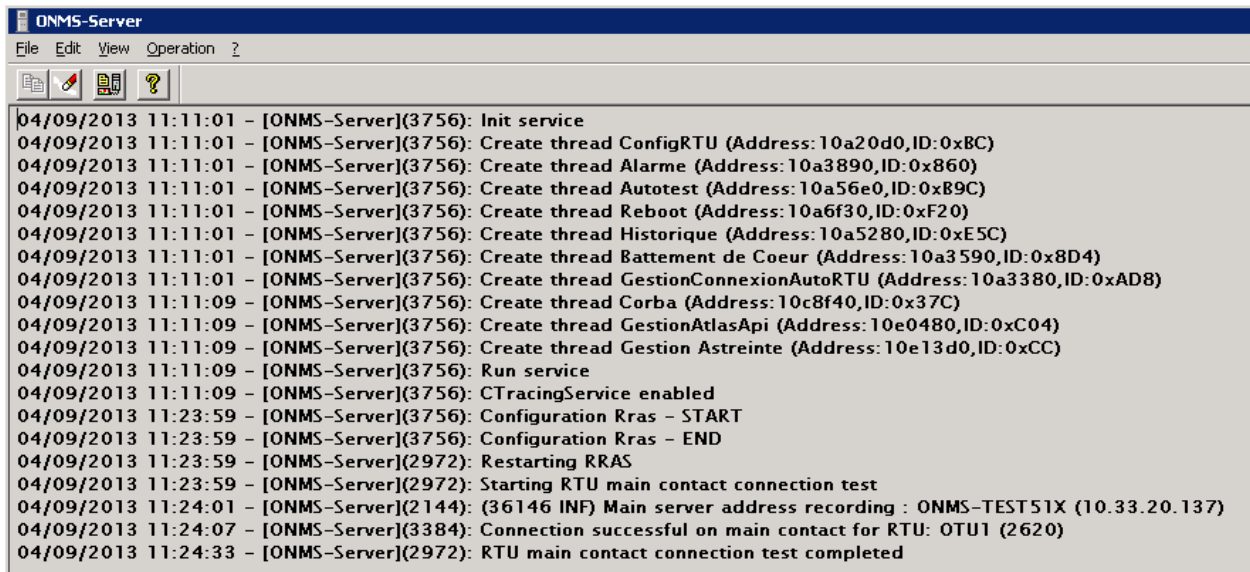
ONMS-Server

File Edit View Operation ?

04/09/2013 11:11:01 - [ONMS-Server](3756): Init service
04/09/2013 11:11:01 - [ONMS-Server](3756): Create thread ConfigRTU (Address:10a20d0,ID:0xBC)
04/09/2013 11:11:01 - [ONMS-Server](3756): Create thread Alarme (Address:10a3890,ID:0x860)
04/09/2013 11:11:01 - [ONMS-Server](3756): Create thread Autotest (Address:10a56e0,ID:0xB9C)
04/09/2013 11:11:01 - [ONMS-Server](3756): Create thread Reboot (Address:10a6f30,ID:0xF20)
04/09/2013 11:11:01 - [ONMS-Server](3756): Create thread Historique (Address:10a5280,ID:0xE5C)
04/09/2013 11:11:01 - [ONMS-Server](3756): Create thread Battement de Coeur (Address:10a3590,ID:0x8D4)
04/09/2013 11:11:01 - [ONMS-Server](3756): Create thread GestionConnexionAutoRTU (Address:10a3380,ID:0xAD8)
04/09/2013 11:11:09 - [ONMS-Server](3756): Create thread Corba (Address:10c8f40,ID:0x37C)
04/09/2013 11:11:09 - [ONMS-Server](3756): Create thread GestionAtlasApi (Address:10e0480,ID:0xC04)
04/09/2013 11:11:09 - [ONMS-Server](3756): Create thread Gestion Astreinte (Address:10e13d0,ID:0xCC)
04/09/2013 11:11:09 - [ONMS-Server](3756): Run service
04/09/2013 11:11:09 - [ONMS-Server](3756): CTracingService enabled
04/09/2013 11:23:59 - [ONMS-Server](3756): Configuration Rras - START
04/09/2013 11:23:59 - [ONMS-Server](3756): Configuration Rras - END
04/09/2013 11:23:59 - [ONMS-Server](2972): Restarting RRAS
04/09/2013 11:23:59 - [ONMS-Server](2972): Starting RTU main contact connection test
04/09/2013 11:24:01 - [ONMS-Server](2144): (36146 INF) Main server address recording : ONMS-TEST51X (10.33.20.137)
04/09/2013 11:24:07 - [ONMS-Server](3384): Connection successful on main contact for RTU: OTU1 (2620)
04/09/2013 11:24:33 - [ONMS-Server](2972): RTU main contact connection test completed